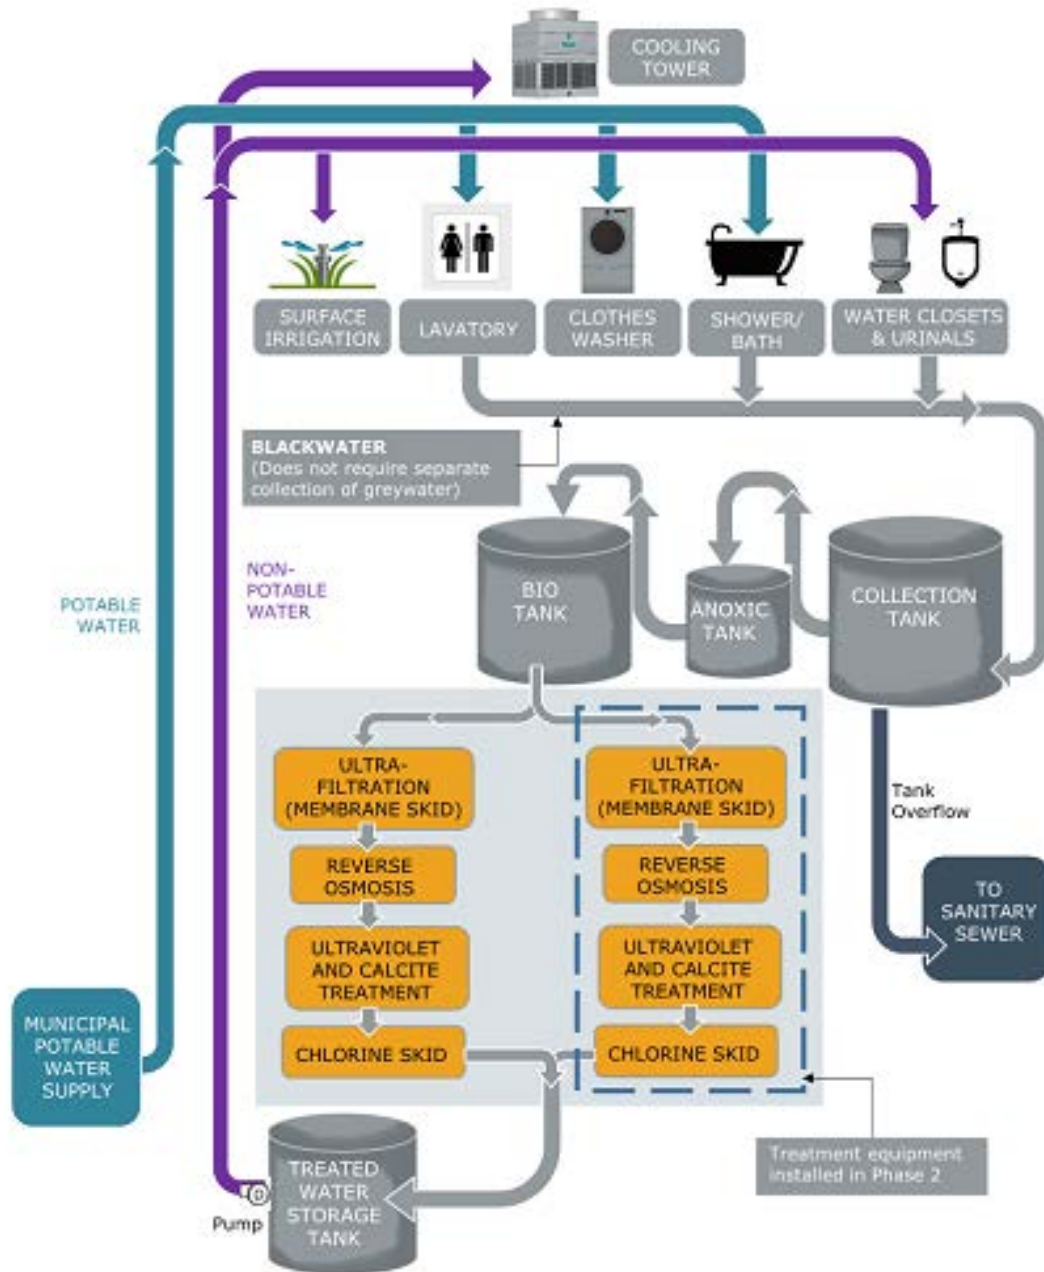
COOLING TOWER

SURFACE IRRIGATION

LAVATORY

CLOTHES WASHER

SHOWER/ BATH

WATER CLOSETS & URINALS

BLACKWATER
(Does not require separate collection of greywater)

POTABLE WATER

NON-POTABLE WATER

BIO TANK

ANOXIC TANK

COLLECTION TANK

ULTRA-FILTRATION (MEMBRANE SKID)

REVERSE OSMOSIS

ULTRAVIOLET AND CALCITE TREATMENT

CHLORINE SKID

ULTRA-FILTRATION (MEMBRANE SKID)

REVERSE OSMOSIS

ULTRAVIOLET AND CALCITE TREATMENT

CHLORINE SKID

Tank Overflow

TO SANITARY SEWER

MUNICIPAL POTABLE WATER SUPPLY

TREATED WATER STORAGE TANK

Pump

Treatment equipment installed in Phase 2